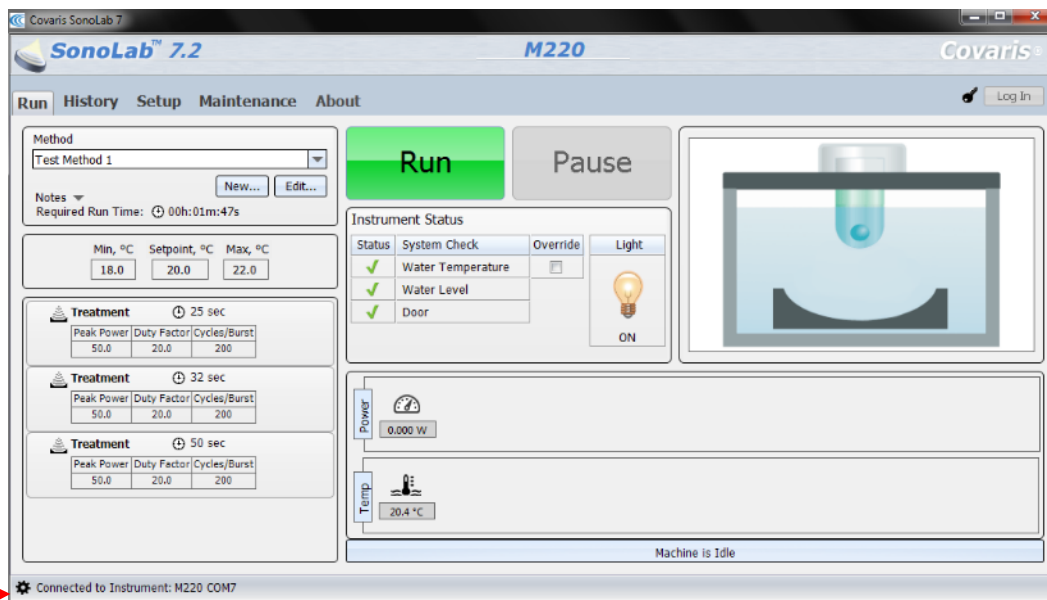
Covaris SonoLab 7

SonoLab™ 7.2

M220

Covaris®

Run History Setup Maintenance About

Log In

Method

Test Method 1

New... Edit...

Notes

Required Run Time: 00h:01m:47s

Min, °C Setpoint, °C Max, °C

18.0 20.0 22.0

Treatment 25 sec

| Peak Power | Duty Factor | Cycles/Burst |
|---|---|---|
| 50.0 | 20.0 | 200 |

Treatment 32 sec

| Peak Power | Duty Factor | Cycles/Burst |
|---|---|---|
| 50.0 | 20.0 | 200 |

Treatment 50 sec

| Peak Power | Duty Factor | Cycles/Burst |
|---|---|---|
| 50.0 | 20.0 | 200 |

Run

Pause

Instrument Status

| Status | System Check | Override |
|---|---|---|
| ✓ | Water Temperature | |
| ✓ | Water Level | |
| ✓ | Door | |

Light

ON

Power

0.000 W

Temp

20.4 °C

Machine is Idle

Connected to Instrument: M220 COM7